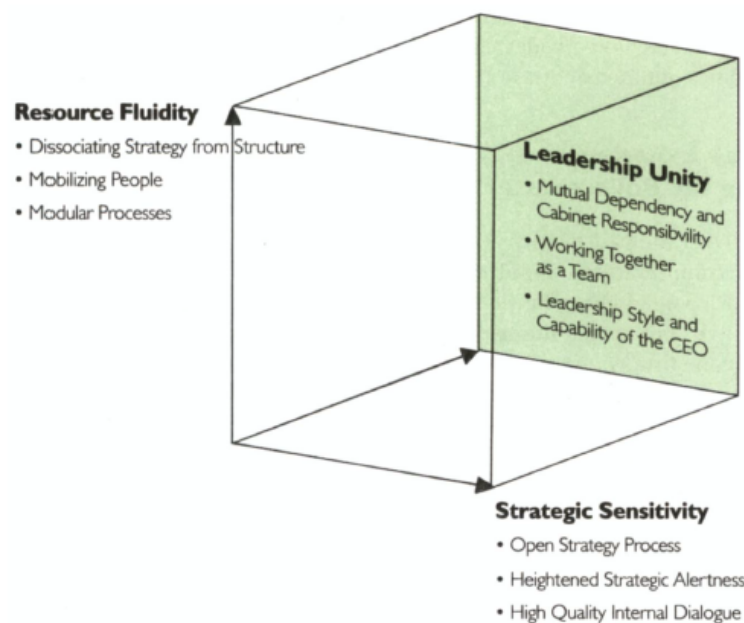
Resource Fluidity
• Dissociating Strategy from Structure
• Mobilizing People
• Modular Processes

Leadership Unity
• Mutual Dependency and Cabinet Responsibvility
• Working Together as a Team
• Leadership Style and Capability of the CEO

Strategic Sensitivity
• Open Strategy Process
• Heightened Strategic Alertness
• High Quality Internal Dialogue